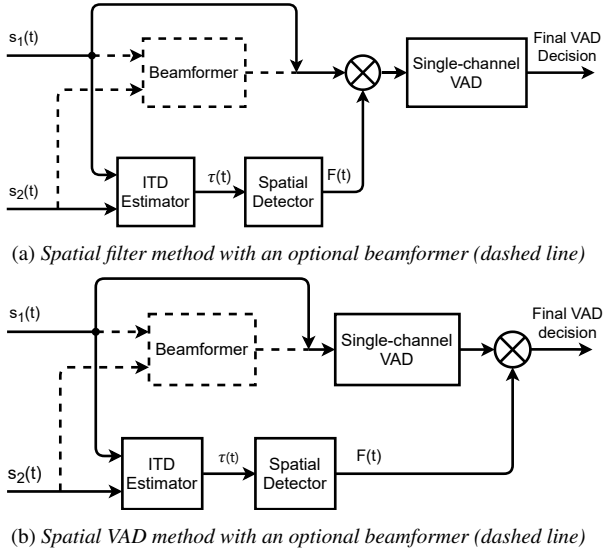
$s_1(t)$

Beamformer

Single-channel VAD

Final VAD Decision

$s_2(t)$

ITD Estimator

$\tau(t)$

Spatial Detector

F(t)

(a) Spatial filter method with an optional beamformer (dashed line)

$s_1(t)$

Beamformer

Single-channel VAD

Final VAD decision

$s_2(t)$

ITD Estimator

$\tau(t)$

Spatial Detector

F(t)

(b) Spatial VAD method with an optional beamformer (dashed line)